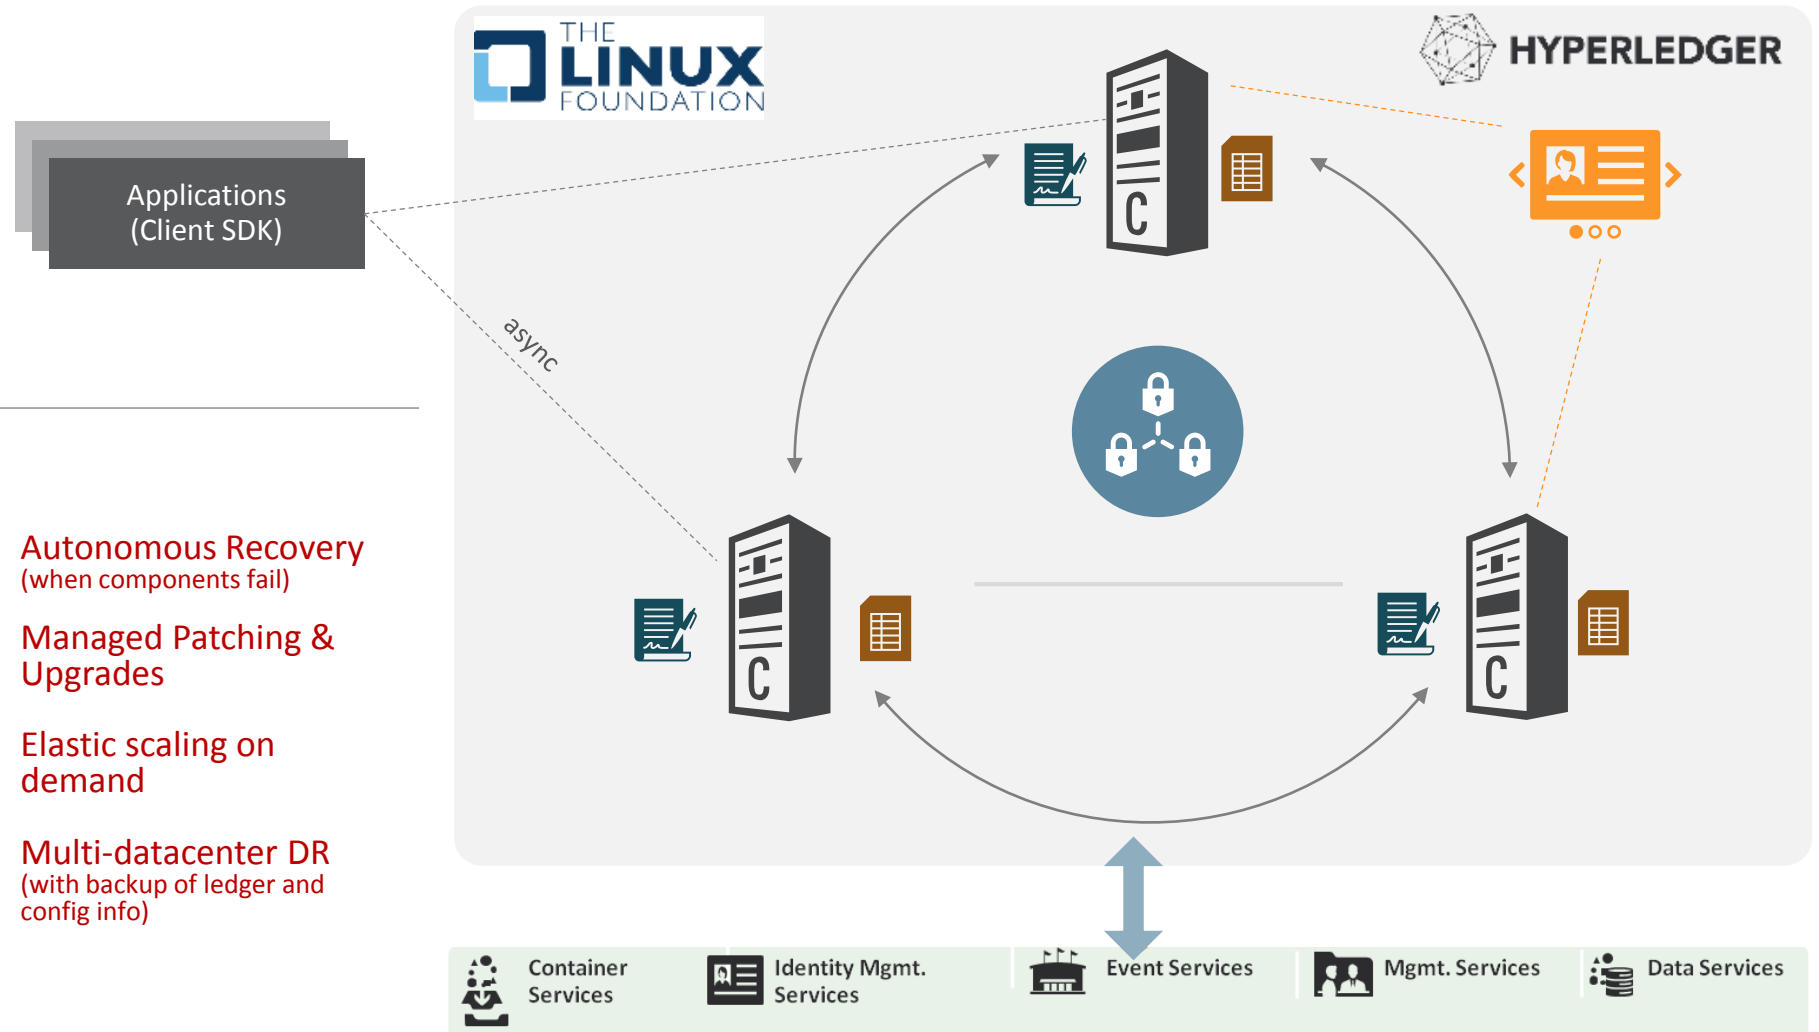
Applications
(Client SDK)

THE LINUX FOUNDATION

HYPERLEDGER

async

C

C

C

Autonomous Recovery
(when components fail)

Managed Patching & Upgrades

Elastic scaling on demand

Multi-datacenter DR
(with backup of ledger and config info)

Container Services

Identity Mgmt. Services

Event Services

Mgmt. Services

Data Services